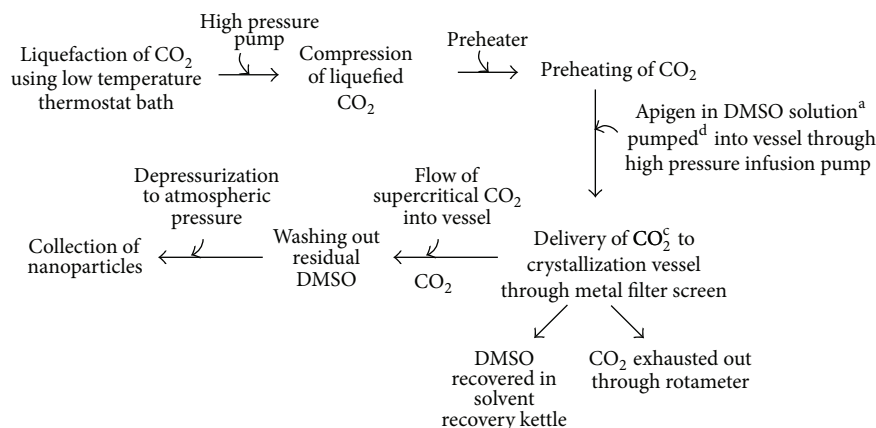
Liquefaction of $CO_2$ using low temperature thermostat bath

High pressure pump

Compression of liquefied $CO_2$

Preheater

Preheating of $CO_2$

Apigen in DMSO solution$^a$ pumped$^d$ into vessel through high pressure infusion pump

Delivery of $CO_2^c$ to crystallization vessel through metal filter screen

Flow of supercritical $CO_2$ into vessel

$CO_2$

Washing out residual DMSO

Depressurization to atmospheric pressure

Collection of nanoparticles

DMSO recovered in solvent recovery kettle

$CO_2$ exhausted out through rotameter